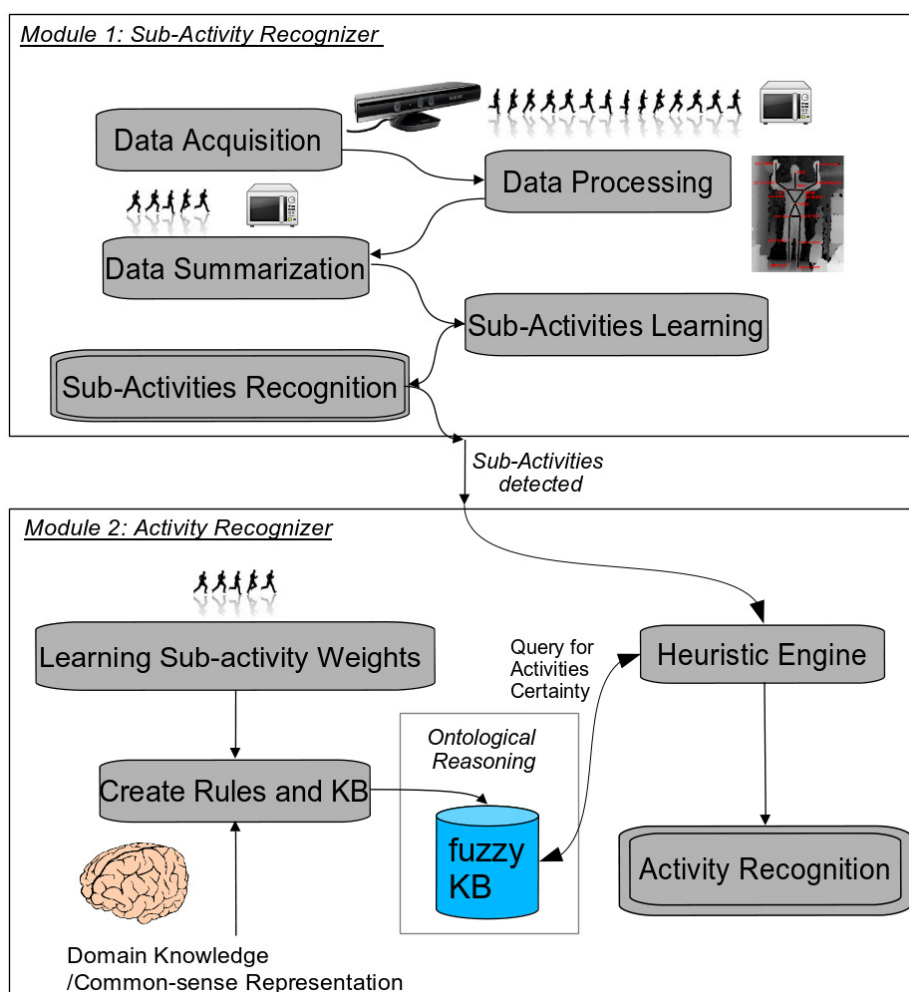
Module 1: Sub-Activity Recognizer

Data Acquisition

Data Processing

Data Summarization

Sub-Activities Learning

Sub-Activities Recognition

Sub-Activities detected

Module 2: Activity Recognizer

Learning Sub-activity Weights

Query for Activities Certainty

Heuristic Engine

Ontological Reasoning

Create Rules and KB

fuzzy KB

Activity Recognition

Domain Knowledge /Common-sense Representation